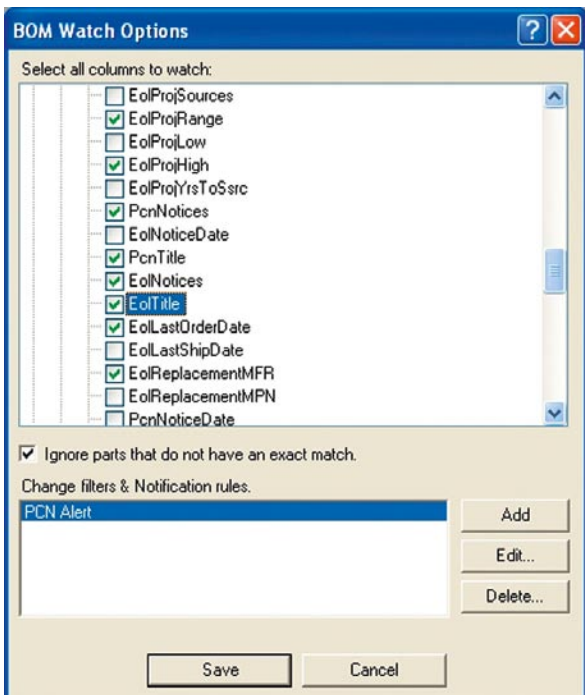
BOM Watch Options

Select all columns to watch:

EolProjSources
EolProjRange
EolProjLow
EolProjHigh
EolProjYrsToSsrc
PcnNotices
EolNoticeDate
PcnTitle
EolNotices
EolTitle
EolLastOrderDate
EolLastShipDate
EolReplacementMFR
EolReplacementMPN
PcnNoticeDate

Ignore parts that do not have an exact match.

Change filters & Notification rules.

PCN Alert

Add
Edit...
Delete...

Save
Cancel